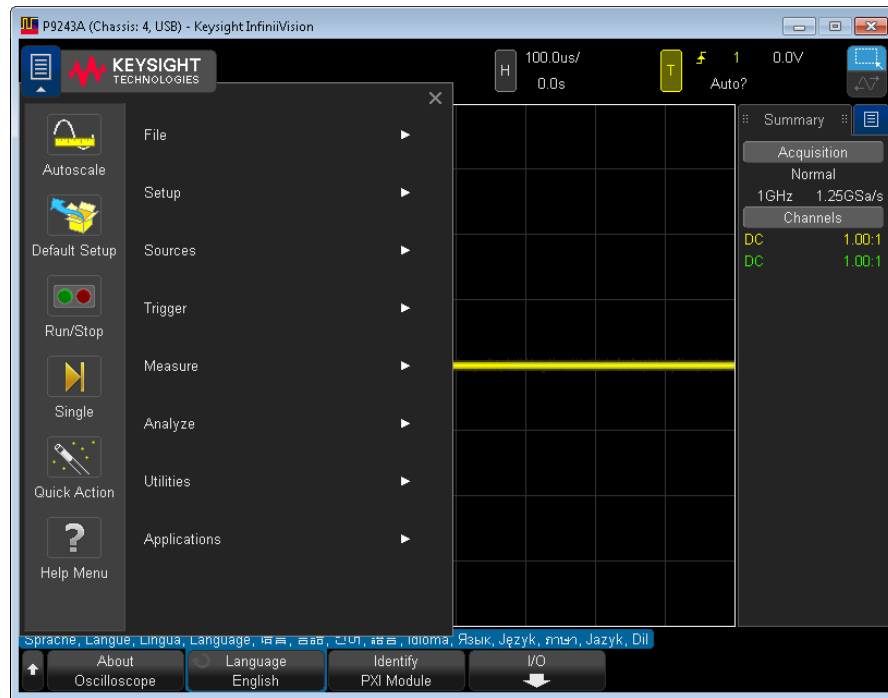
P9243A (Chassis: 4, USB) - Keysight InfiniiVision

KEYSIGHT TECHNOLOGIES

H 100.0us/ 0.0s

T 1 0.0V Auto?

Autoscale
Default Setup
Run/Stop
Single
Quick Action
Help Menu

File
Setup
Sources
Trigger
Measure
Analyze
Utilities
Applications

Summary
Acquisition
Normal
1GHz 1.25GSa/s
Channels
DC 1.00:1
DC 1.00:1

Sprache, Langue, Lingua, Language, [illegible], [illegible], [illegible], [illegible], Idioma, Язык, Język, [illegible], Jazyk, Dil

About Oscilloscope
Language English
Identify PXI Module
I/O